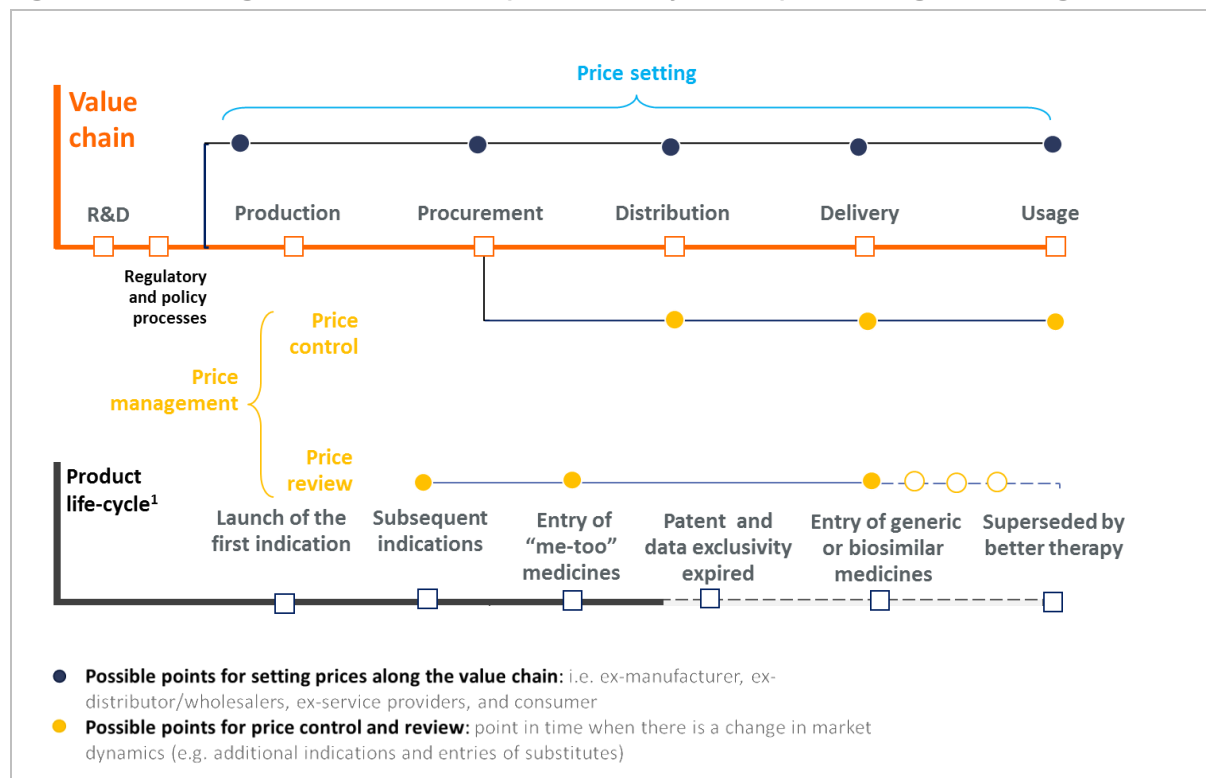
Price setting

Value chain

R&D

Regulatory and policy processes

Production

Procurement

Distribution

Delivery

Usage

Price control

Price management

Price review

Product life-cycle$^1$

Launch of the first indication

Subsequent indications

Entry of "me-too" medicines

Patent and data exclusivity expired

Entry of generic or biosimilar medicines

Superseded by better therapy

Possible points for setting prices along the value chain: i.e. ex-manufacturer, ex-distributor/wholesalers, ex-service providers, and consumer

Possible points for price control and review: point in time when there is a change in market dynamics (e.g. additional indications and entries of substitutes)